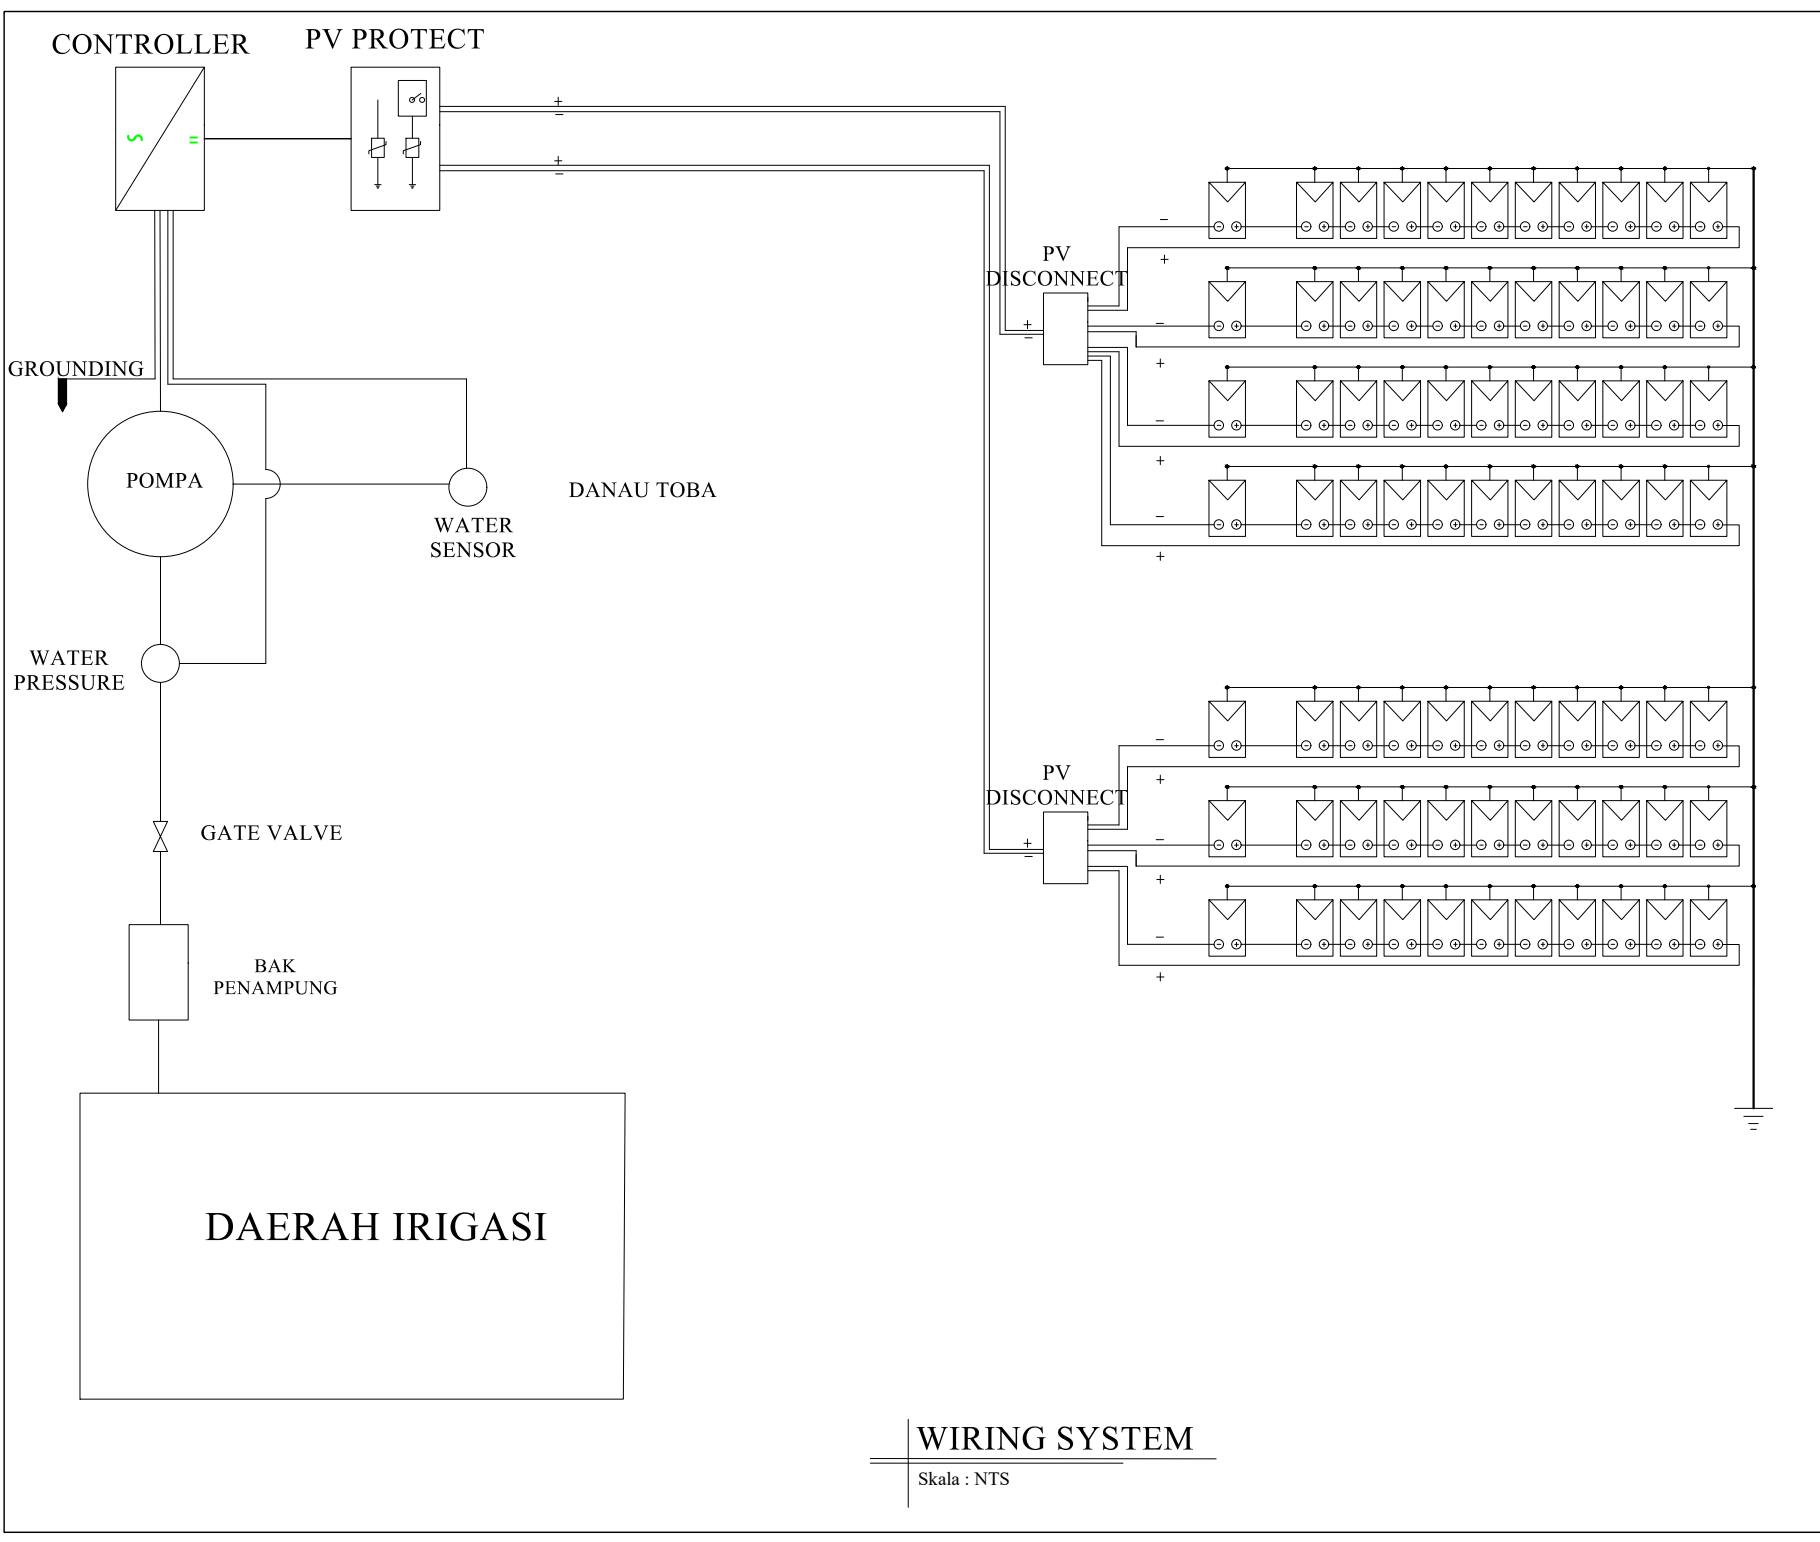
CONTROLLER

PV PROTECT

+
−
+
−

PV DISCONNECT

−
+
−
+
−
+
−
+

GROUNDING

POMPA

WATER SENSOR

DANAU TOBA

WATER PRESSURE

PV DISCONNECT

−
+
−
+
−
+

GATE VALVE

BAK PENAMPUNG

DAERAH IRIGASI

WIRING SYSTEM

Skala : NTS